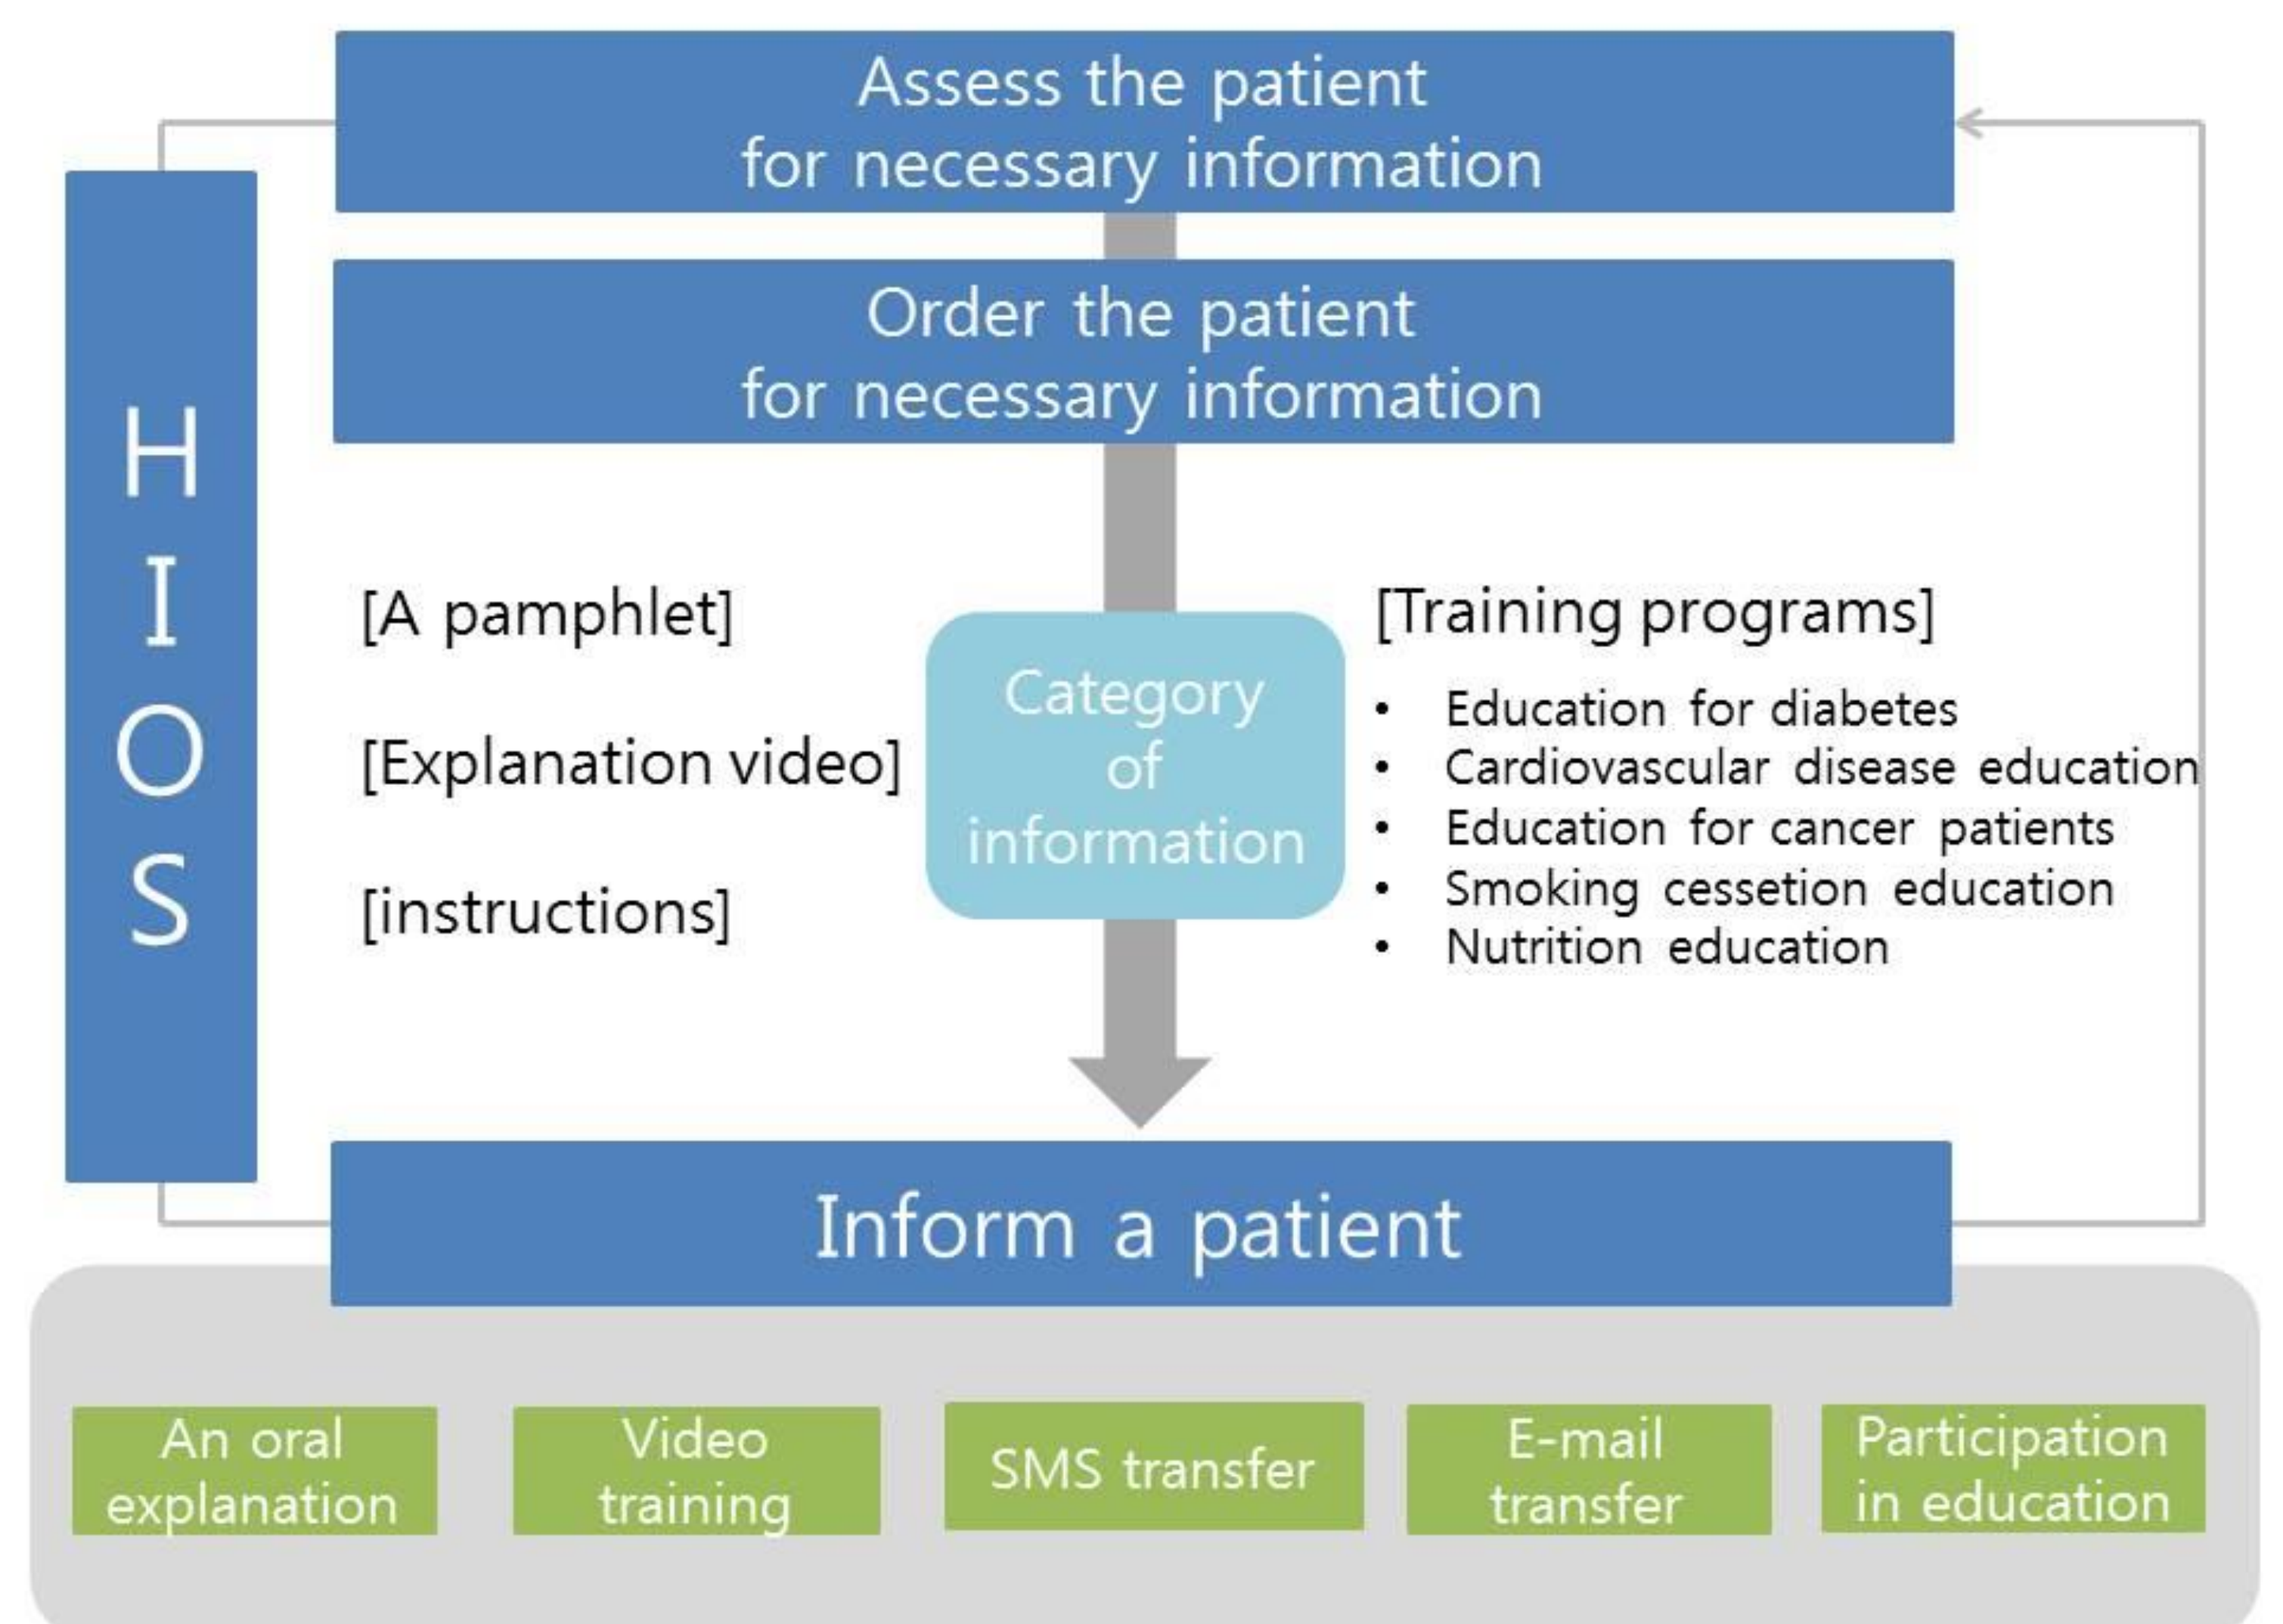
HIOS

Assess the patient for necessary information

Order the patient for necessary information

[A pamphlet]

[Explanation video]

[instructions]

Category of information

[Training programs]

- Education for diabetes
- Cardiovascular disease education
- Education for cancer patients
- Smoking cesetion education
- Nutrition education

Inform a patient

An oral explanation

Video training

SMS transfer

E-mail transfer

Participation in education